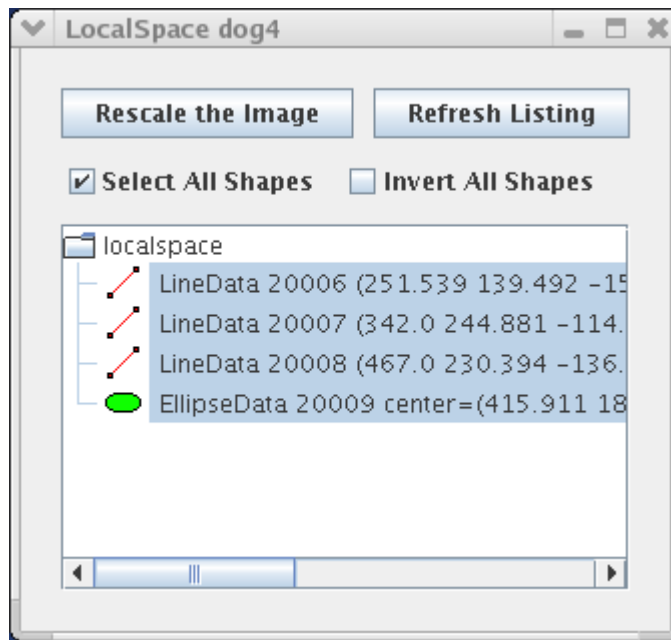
LocalSpace dog4

Rescale the Image

Refresh Listing

Select All Shapes

Invert All Shapes

localspace

LineData 20006 (251.539 139.492 -15

LineData 20007 (342.0 244.881 -114.

LineData 20008 (467.0 230.394 -136.

EllipseData 20009 center=(415.911 18